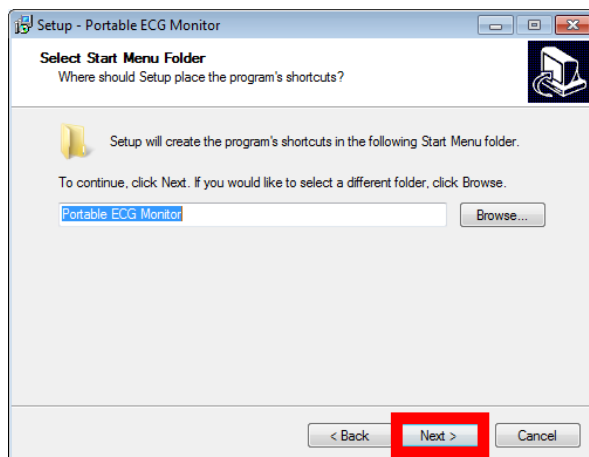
Setup - Portable ECG Monitor

Select Start Menu Folder
Where should Setup place the program's shortcuts?

Setup will create the program's shortcuts in the following Start Menu folder.

To continue, click Next. If you would like to select a different folder, click Browse.

Portable ECG Monitor

Browse...

< Back

Next >

Cancel